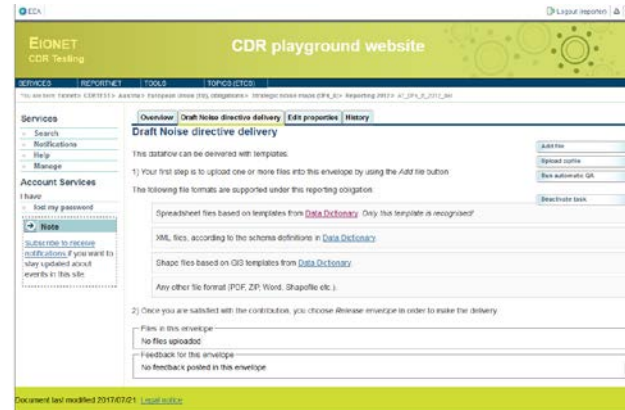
EEA

Logout importen

EIONET
CDR Testing

CDR playground website

SERVICES | REPORTNET | TOOLS | TOPICS (ETCS)

You are here: Eionet » CDRTEST » Austria » European Union (EU), obligations » Strategic noise maps (DF4_8) » Reporting 2017 » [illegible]

Services
Search
Notifications
Help
Manage

Account Services
I have
lost my password

Note
Subscribe to receive notifications if you want to stay updated about events in this site.

Overview | Draft Noise directive delivery | Edit properties | History

Draft Noise directive delivery

This dataflow can be delivered with templates.

1) Your first step is to upload one or more files into this envelope by using the Add file button.

The following file formats are supported under this reporting obligation:

Spreadsheet files based on templates from Data Dictionary. Only this template is recognised!

XML files, according to the schema definitions in Data Dictionary.

Shape files based on GIS templates from Data Dictionary.

Any other file format (PDF, ZIP, Word, Shapefile etc.).

2) Once you are satisfied with the contribution, you choose Release envelope in order to make the delivery.

Files in this envelope
No files uploaded

Feedback for this envelope
No feedback posted in this envelope

Add file
Upload zipfile
Run automatic QA
Deactivate task

Document last modified 2017/07/21. Legal notice